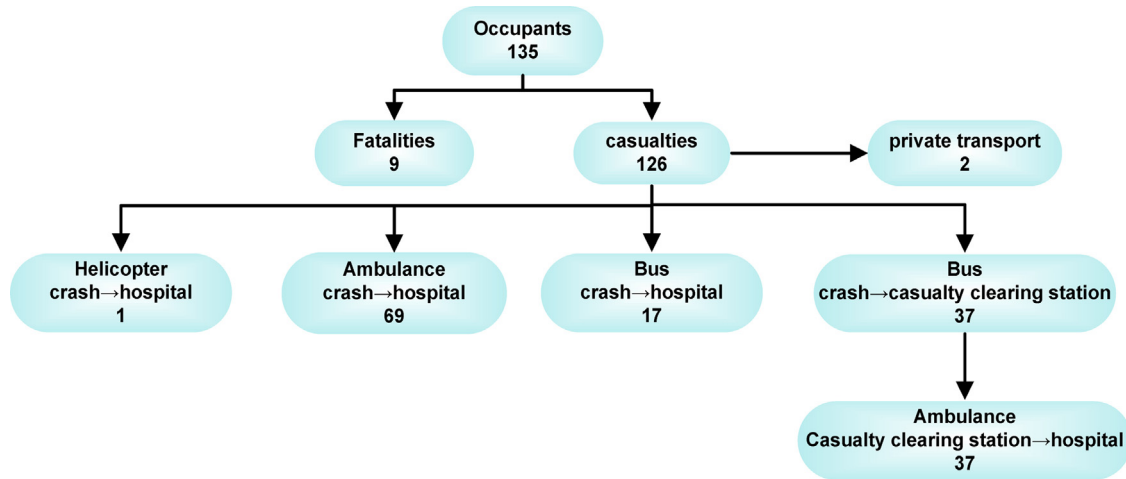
Occupants
135

Fatalities
9

casualties
126

private transport
2

Helicopter
crash→hospital
1

Ambulance
crash→hospital
69

Bus
crash→hospital
17

Bus
crash→casualty clearing station
37

Ambulance
Casualty clearing station→hospital
37